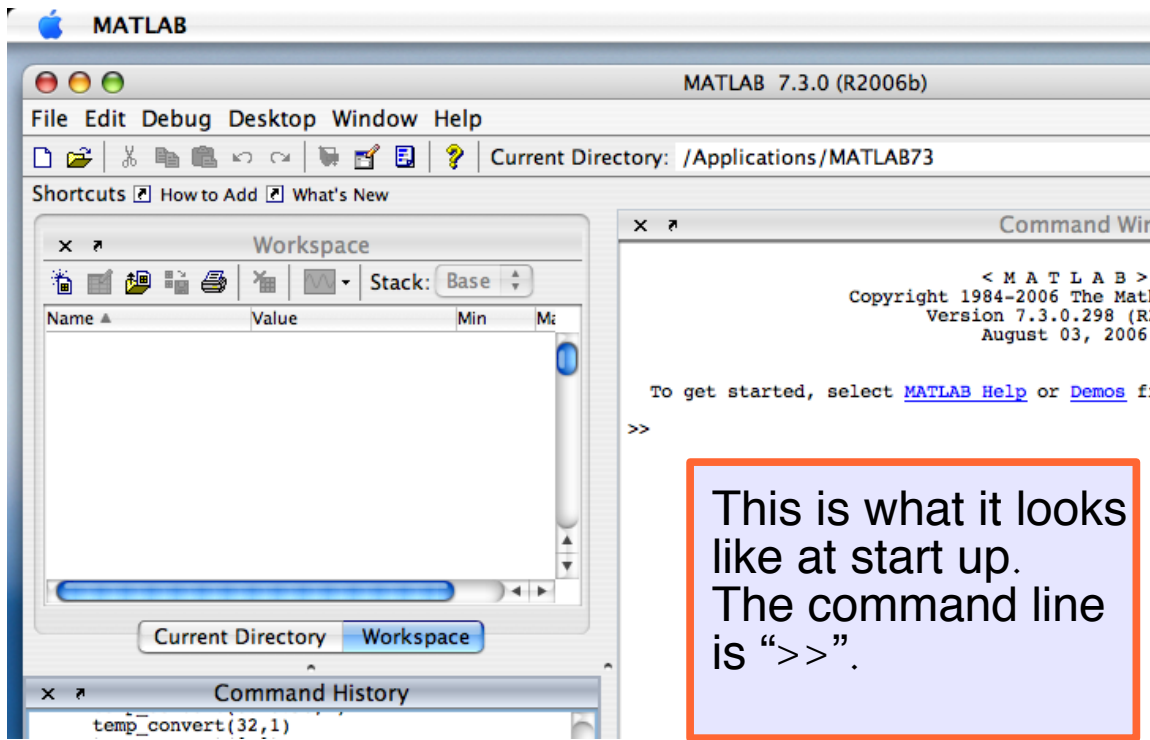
MATLAB

MATLAB 7.3.0 (R2006b)

File Edit Debug Desktop Window Help

Current Directory: /Applications/MATLAB73

Shortcuts How to Add What's New

Workspace

Stack: Base

Name ▲ Value Min Ma

Current Directory Workspace

Command History

temp_convert(32,1)

Command Wi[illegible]

< M A T L A B >
Copyright 1984-2006 The Mat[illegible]
Version 7.3.0.298 (R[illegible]
August 03, 2006

To get started, select MATLAB Help or Demos f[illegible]

>>

This is what it looks like at start up. The command line is ">>".